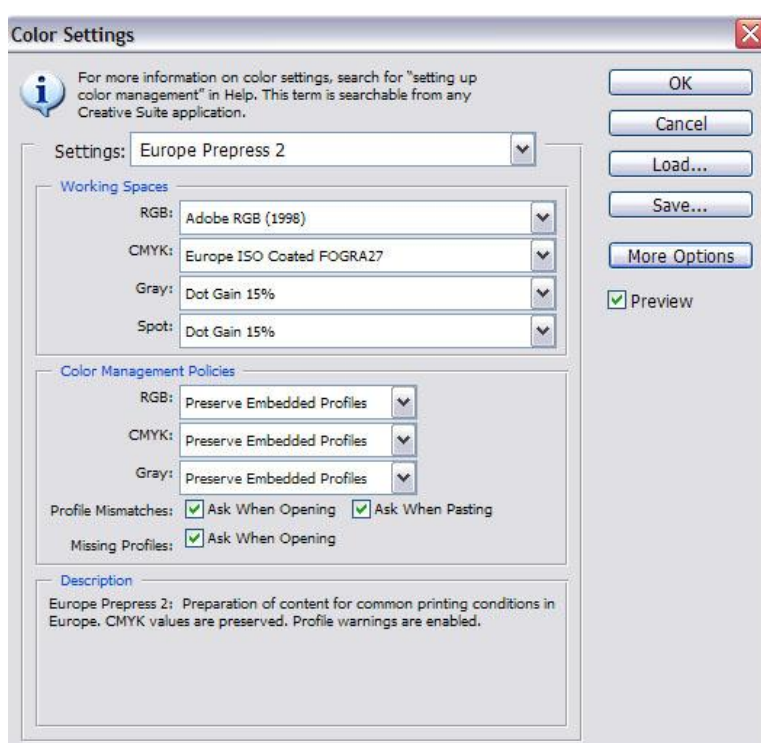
Color Settings

For more information on color settings, search for "setting up color management" in Help. This term is searchable from any Creative Suite application.

OK

Cancel

Load...

Save...

More Options

Preview

Settings: Europe Prepress 2

Working Spaces

RGB: Adobe RGB (1998)

CMYK: Europe ISO Coated FOGRA27

Gray: Dot Gain 15%

Spot: Dot Gain 15%

Color Management Policies

RGB: Preserve Embedded Profiles

CMYK: Preserve Embedded Profiles

Gray: Preserve Embedded Profiles

Profile Mismatches: Ask When Opening Ask When Pasting

Missing Profiles: Ask When Opening

Description

Europe Prepress 2: Preparation of content for common printing conditions in Europe. CMYK values are preserved. Profile warnings are enabled.